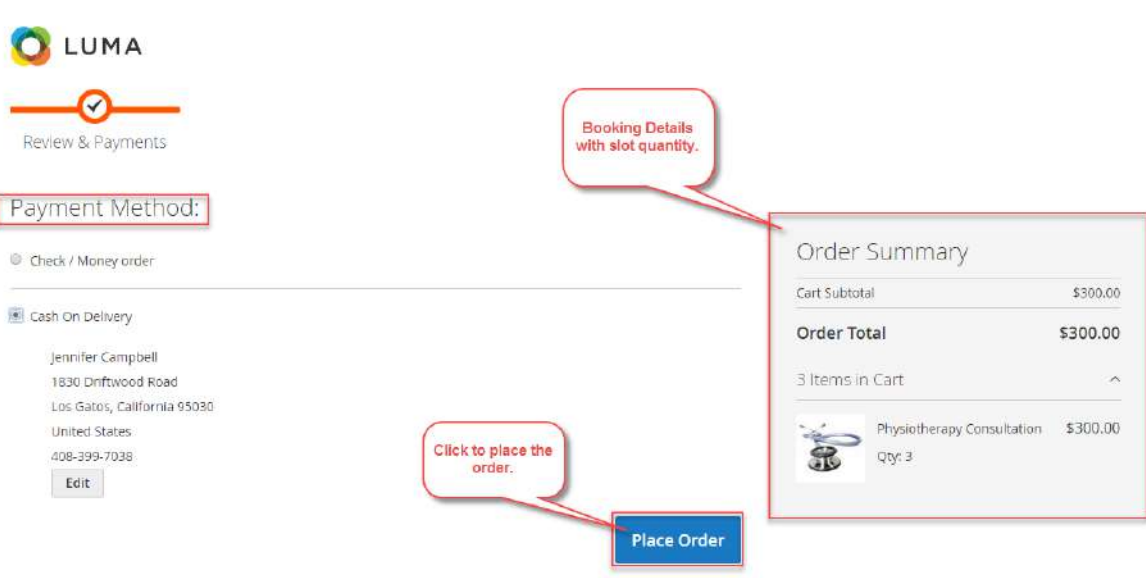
LUMA

Review & Payments

Booking Details with slot quantity.

Payment Method:

Check / Money order

Cash On Delivery

Jennifer Campbell
1830 Driftwood Road
Los Gatos, California 95030
United States
408-399-7038

Edit

Click to place the order.

Place Order

Order Summary

| Cart Subtotal | $300.00 |
|---|---|
| Order Total | $300.00 |

3 Items in Cart

Physiotherapy Consultation $300.00
Qty: 3